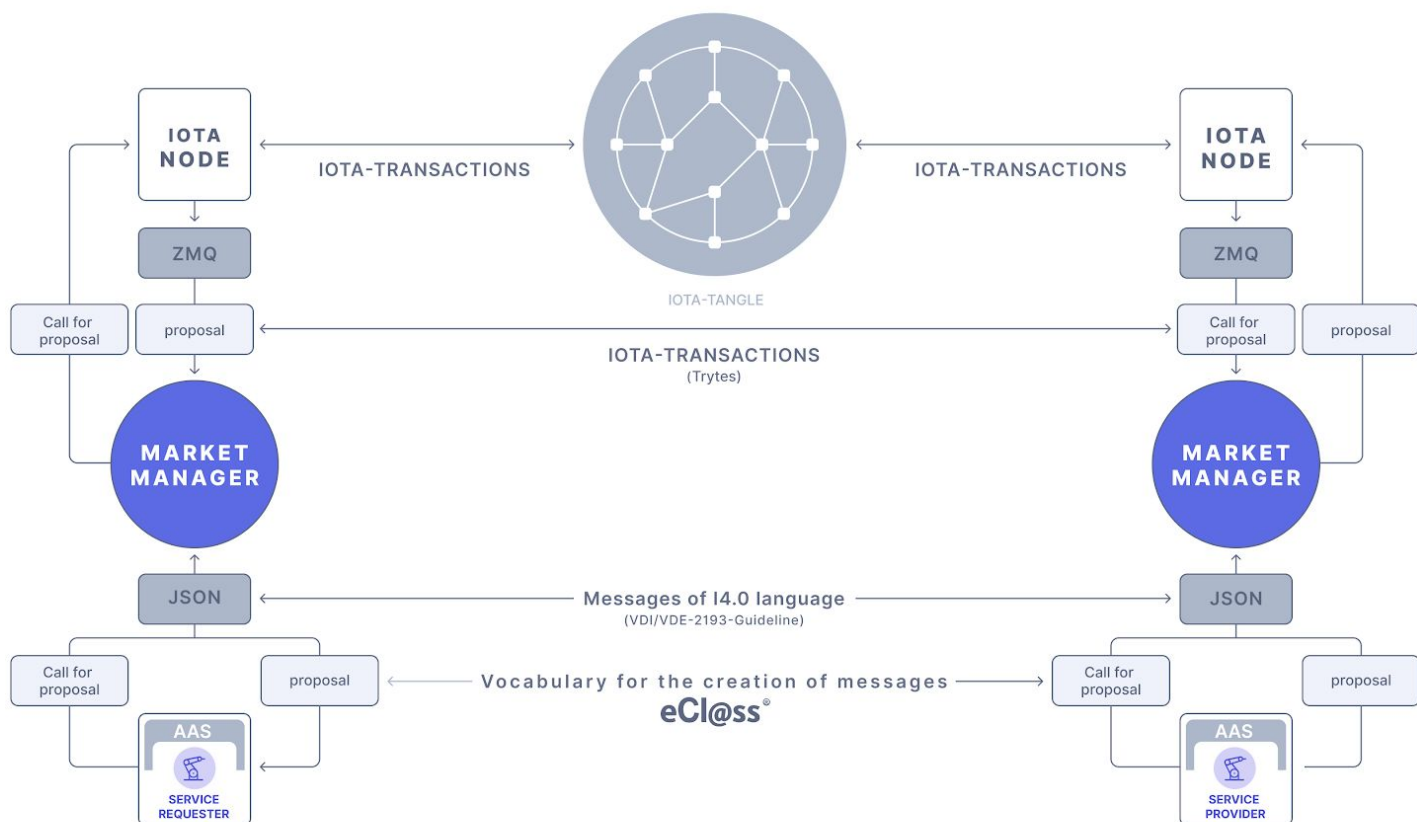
IOTA NODE

IOTA-TRANSACTIONS

IOTA-TANGLE

IOTA-TRANSACTIONS

IOTA NODE

ZMQ

ZMQ

Call for proposal

proposal

IOTA-TRANSACTIONS
(Trytes)

Call for proposal

proposal

MARKET MANAGER

MARKET MANAGER

JSON

Messages of I4.0 language
(VDI/VDE-2193-Guideline)

JSON

Call for proposal

proposal

Vocabulary for the creation of messages
eCl@ss®

Call for proposal

proposal

AAS
SERVICE REQUESTER

AAS
SERVICE PROVIDER